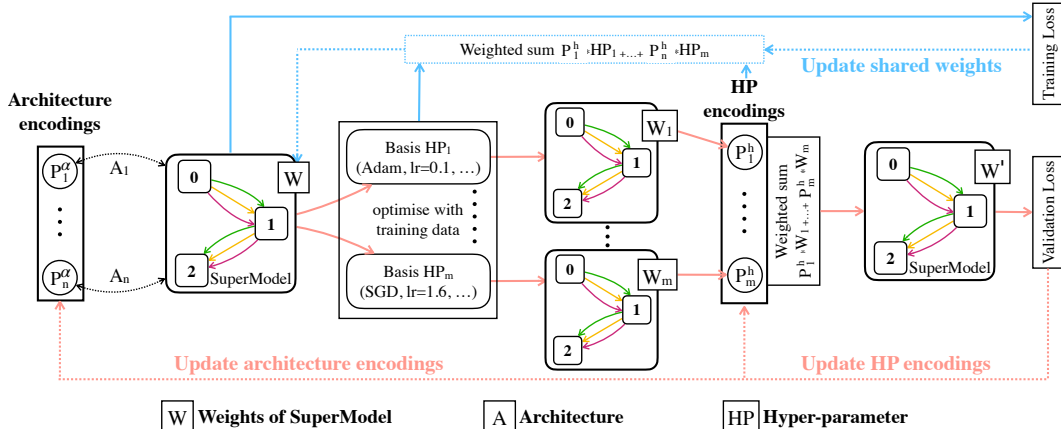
Training Loss

Weighted sum $P_1^h * HP_1 + ... + P_n^h * HP_m$

Update shared weights

Architecture encodings

$P_1^\alpha$

$P_n^\alpha$

$A_1$

$A_n$

0

1

2

W

SuperModel

Basis $HP_1$ (Adam, lr=0.1, ...)

optimise with training data

Basis $HP_m$ (SGD, lr=1.6, ...)

0

1

2

$W_1$

0

1

2

$W_m$

HP encodings

$P_1^h$

$P_m^h$

Weighted sum $P_1^h * W_1 + ... + P_m^h * W_m$

0

1

2

W'

SuperModel

Validation Loss

Update architecture encodings

Update HP encodings

W Weights of SuperModel

A Architecture

HP Hyper-parameter